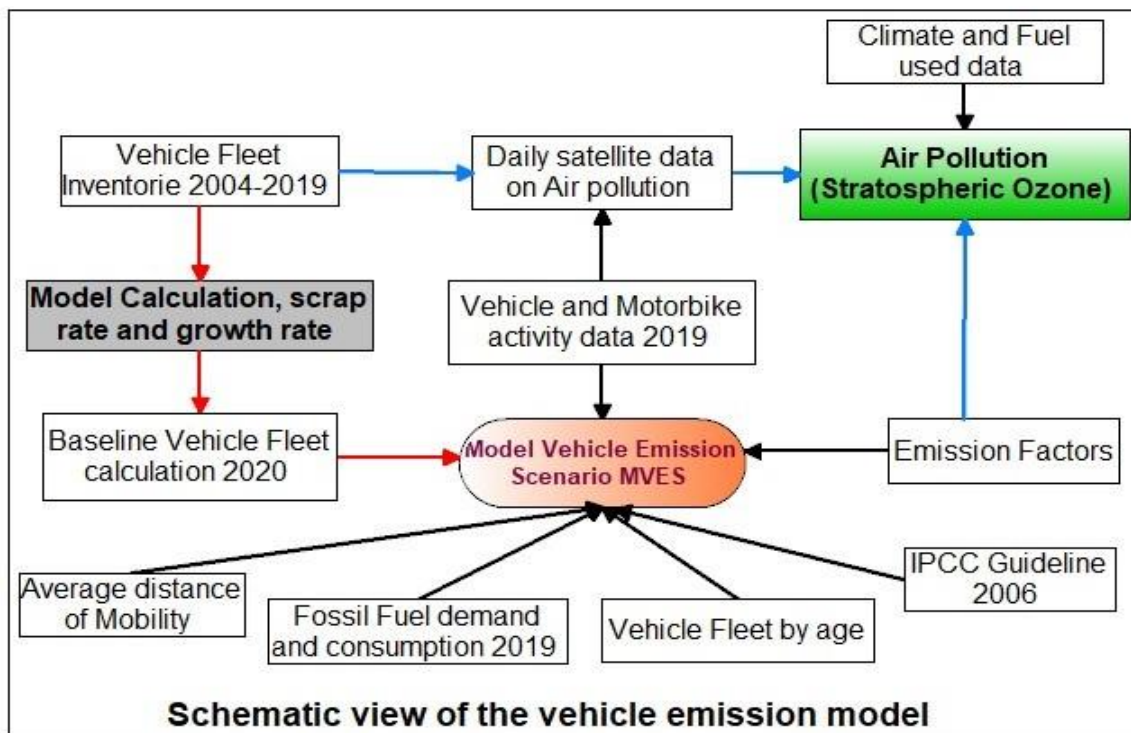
Climate and Fuel used data

Vehicle Fleet Inventorie 2004-2019

Daily satellite data on Air pollution

Air Pollution (Stratospheric Ozone)

Model Calculation, scrap rate and growth rate

Vehicle and Motorbike activity data 2019

Baseline Vehicle Fleet calculation 2020

Model Vehicle Emission Scenario MVES

Emission Factors

Average distance of Mobility

Fossil Fuel demand and consumption 2019

Vehicle Fleet by age

IPCC Guideline 2006

Schematic view of the vehicle emission model